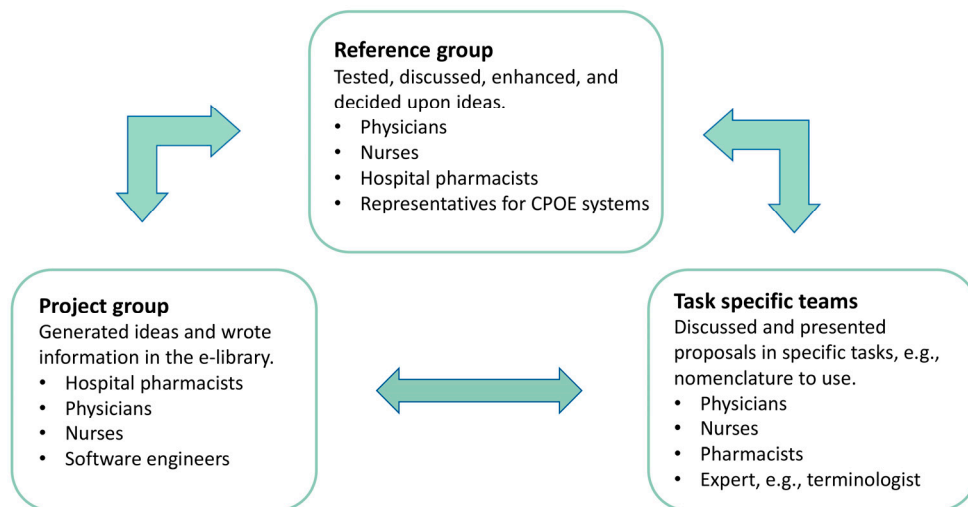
**Reference group**
Tested, discussed, enhanced, and decided upon ideas.
- Physicians
- Nurses
- Hospital pharmacists
- Representatives for CPOE systems

**Project group**
Generated ideas and wrote information in the e-library.
- Hospital pharmacists
- Physicians
- Nurses
- Software engineers

**Task specific teams**
Discussed and presented proposals in specific tasks, e.g., nomenclature to use.
- Physicians
- Nurses
- Pharmacists
- Expert, e.g., terminologist